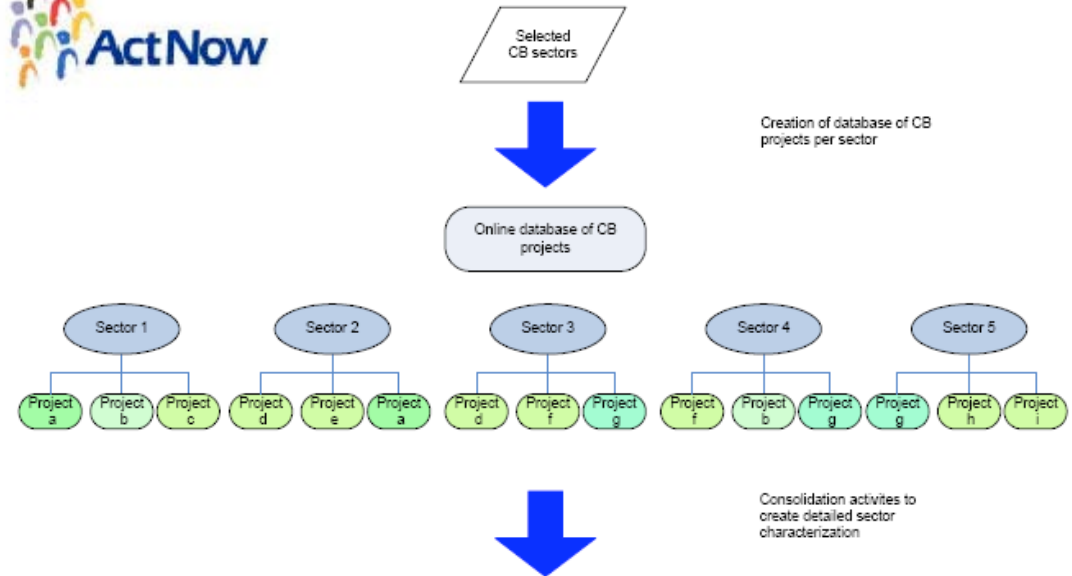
ActNow

Selected CB sectors

Creation of database of CB projects per sector

Online database of CB projects

Sector 1

Project a

Project b

Project c

Sector 2

Project d

Project e

Project a

Sector 3

Project d

Project f

Project g

Sector 4

Project f

Project b

Project g

Sector 5

Project g

Project h

Project i

Consolidation activites to create detailed sector characterization